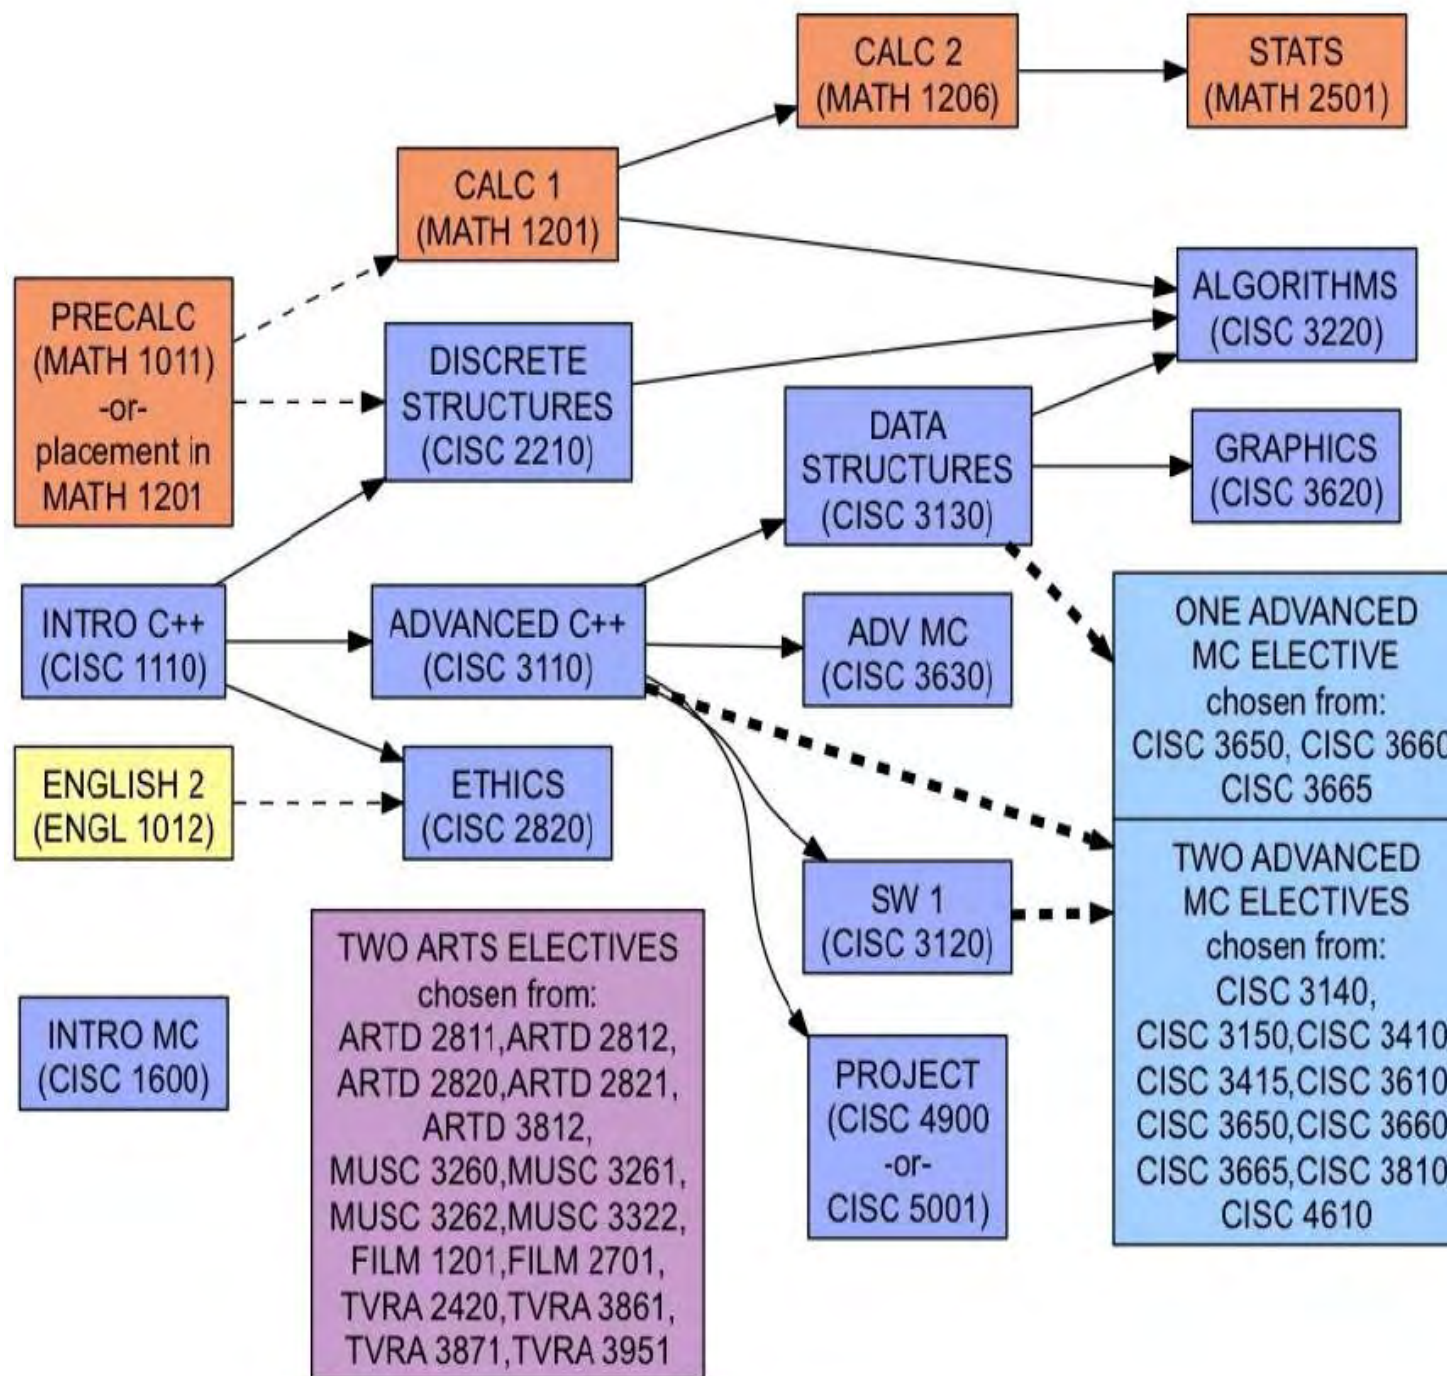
CALC 2
(MATH 1206)

STATS
(MATH 2501)

CALC 1
(MATH 1201)

ALGORITHMS
(CISC 3220)

PRECALC
(MATH 1011)
-or-
placement in
MATH 1201

DISCRETE
STRUCTURES
(CISC 2210)

DATA
STRUCTURES
(CISC 3130)

GRAPHICS
(CISC 3620)

INTRO C++
(CISC 1110)

ADVANCED C++
(CISC 3110)

ADV MC
(CISC 3630)

ONE ADVANCED
MC ELECTIVE
chosen from:
CISC 3650, CISC 3660
CISC 3665

ENGLISH 2
(ENGL 1012)

ETHICS
(CISC 2820)

TWO ADVANCED
MC ELECTIVES
chosen from:
CISC 3140,
CISC 3150,CISC 3410
CISC 3415,CISC 3610
CISC 3650,CISC 3660
CISC 3665,CISC 3810
CISC 4610

SW 1
(CISC 3120)

TWO ARTS ELECTIVES
chosen from:
ARTD 2811,ARTD 2812,
ARTD 2820,ARTD 2821,
ARTD 3812,
MUSC 3260,MUSC 3261,
MUSC 3262,MUSC 3322,
FILM 1201,FILM 2701,
TVRA 2420,TVRA 3861,
TVRA 3871,TVRA 3951

INTRO MC
(CISC 1600)

PROJECT
(CISC 4900
-or-
CISC 5001)